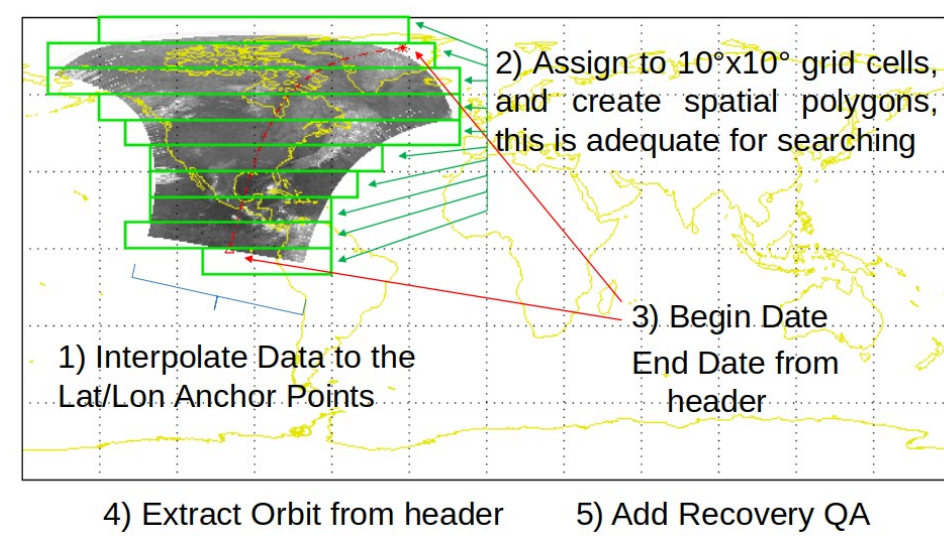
2) Assign to 10°x10° grid cells, and create spatial polygons, this is adequate for searching

3) Begin Date
End Date from header

1) Interpolate Data to the Lat/Lon Anchor Points

4) Extract Orbit from header

5) Add Recovery QA